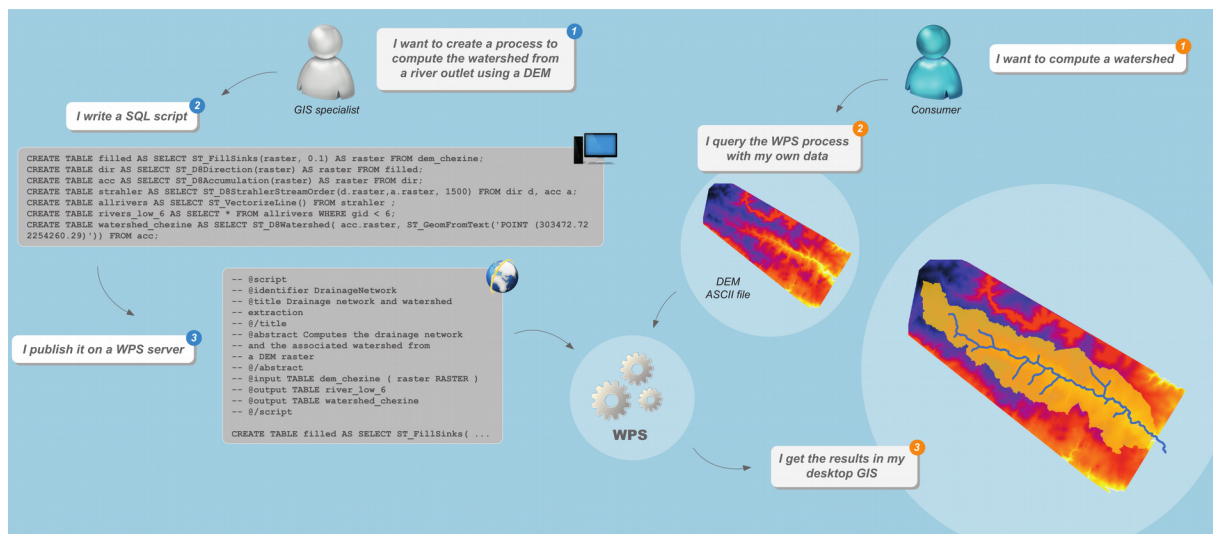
GIS specialist

1
I want to create a process to compute the watershed from a river outlet using a DEM

2
I write a SQL script

CREATE TABLE filled AS SELECT ST_FillSinks(raster, 0.1) AS raster FROM dem_chezine;
CREATE TABLE dir AS SELECT ST_D8Direction(raster) AS raster FROM filled;
CREATE TABLE acc AS SELECT ST_D8Accumulation(raster) AS raster FROM dir;
CREATE TABLE strahler AS SELECT ST_D8StrahlerStreamOrder(d.raster,a.raster, 1500) FROM dir d, acc a;
CREATE TABLE allrivers AS SELECT ST_VectorizeLine() FROM strahler ;
CREATE TABLE rivers_low_6 AS SELECT * FROM allrivers WHERE gid < 6;
CREATE TABLE watershed_chezine AS SELECT ST_D8Watershed( acc.raster, ST_GeomFromText('POINT (303472.72 2254260.29)')) FROM acc;

3
I publish it on a WPS server

-- @script
-- @identifier DrainageNetwork
-- @title Drainage network and watershed
-- extraction
-- @/title
-- @abstract Computes the drainage network
-- and the associated watershed from
-- a DEM raster
-- @/abstract
-- @input TABLE dem_chezine ( raster RASTER )
-- @output TABLE river_low_6
-- @output TABLE watershed_chezine
-- @/script

CREATE TABLE filled AS SELECT ST_FillSinks( ...

WPS

Consumer

1
I want to compute a watershed

2
I query the WPS process with my own data

DEM
ASCII file

3
I get the results in my desktop GIS